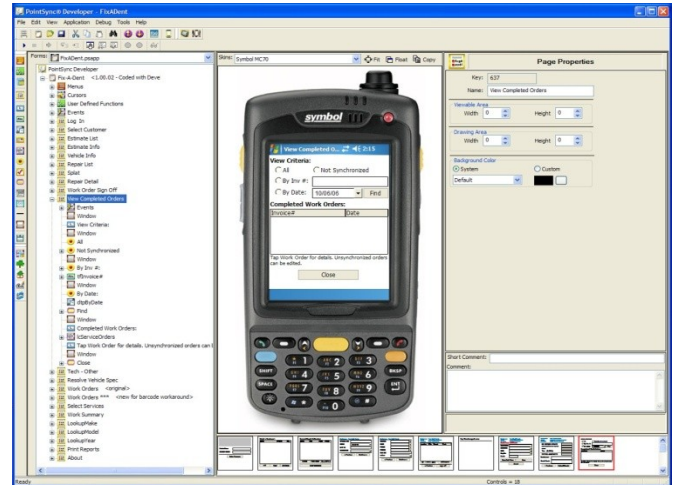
PointSync® Developer - FixADent

File Edit View Application Debug Tools Help

Forms: FixADent.pssapp

PointSync Developer
Fix-A-Dent <1.00.02 - Coded with Deve
Menus
Cursors
User Defined Functions
Events
Log In
Select Customer
Estimate List
Estimate Info
Vehicle Info
Repair List
Splat
Repair Detail
Work Order Sign Off
View Completed Orders
Events
Window
View Criteria:
Window
All
Not Synchronized
Window
By Inv #:
tfInvoice#
Window
By Date:
dtpByDate
Find
Window
Completed Work Orders:
tcServiceOrders
Tap Work Order for details. Unsynchronized orders can b
Window
Close
Tech - Other
Resolve Vehicle Spec
Work Orders <original>
Work Orders *** <new for barcode workaround>
Select Services
Work Summary
LookupMake
LookupModel
LookupYear
Print Reports
About

Skin: Symbol MC70

Fit Float Copy

symbol

View Completed O... 2:15

View Criteria:

All

Not Synchronized

By Inv #:

By Date: 10/06/06 Find

Completed Work Orders:

| Invoice# | Date |
|---|---|

Tap Work Order for details. Unsynchronized orders can be edited.

Close

Page Properties

Key: 637

Name: View Completed Orders

Viewable Area

Width 0 Height 0

Drawing Area

Width 0 Height 0

Background Color

System Custom

Default

Short Comment:

Comment:

Ready

Controls = 18